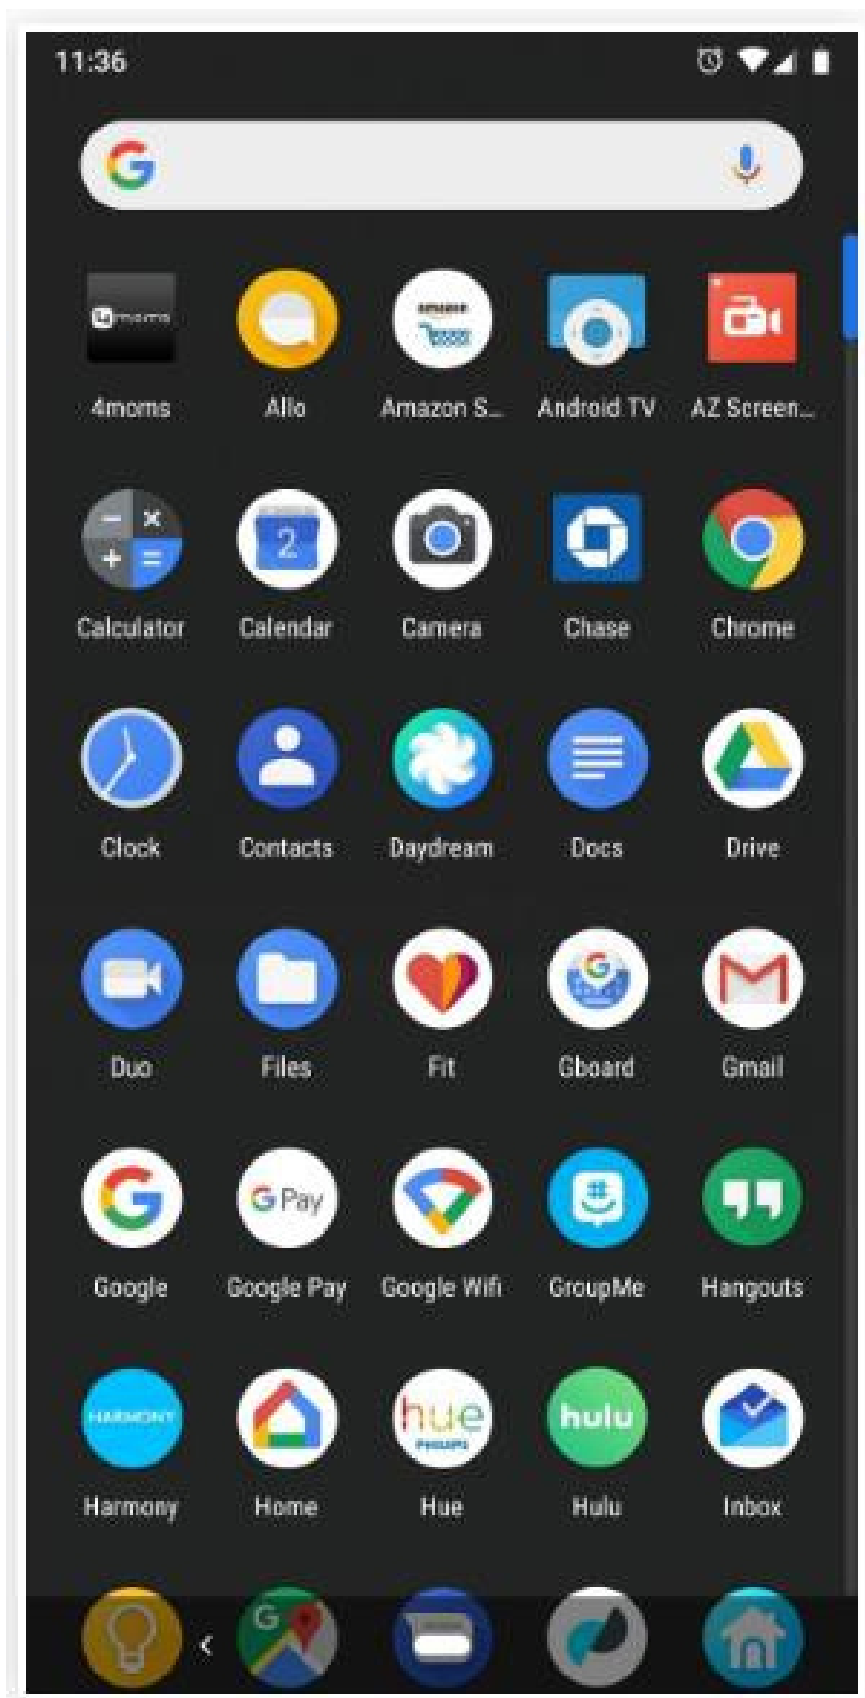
11:36

4moms
Allo
Amazon S...
Android TV
AZ Screen...

Calculator
Calendar
Camera
Chase
Chrome

Clock
Contacts
Daydream
Docs
Drive

Duo
Files
Fit
Gboard
Gmail

Google
Google Pay
Google Wifi
GroupMe
Hangouts

Harmony
Home
Hue
Hulu
Inbox